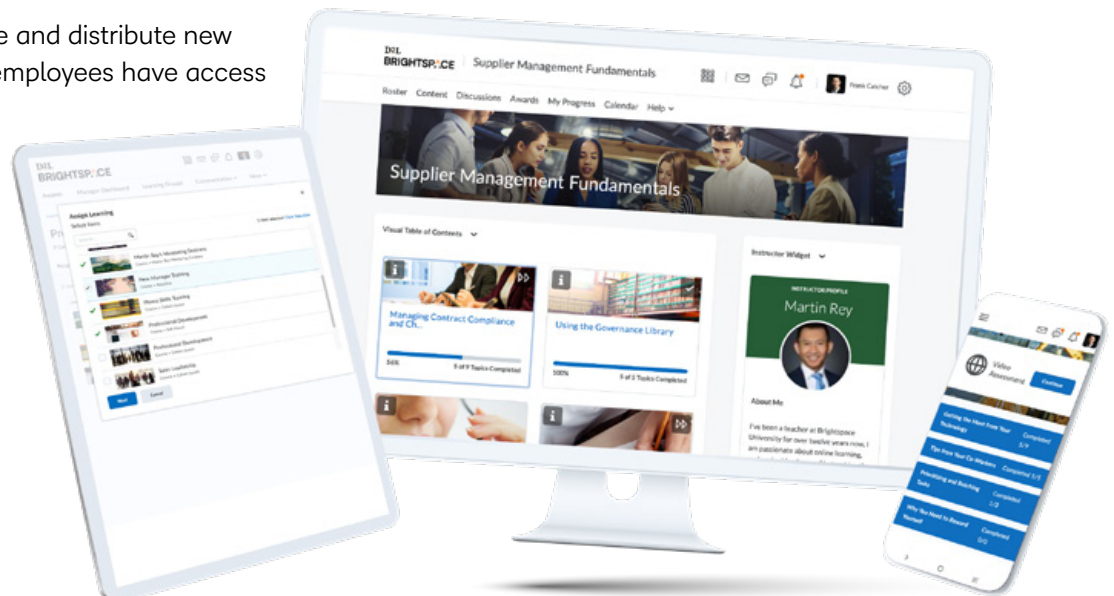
e and distribute new
employees have access

D2L
BRIGHTSPACE

Assign Learning
Select Items

Next
Cancel

D2L
BRIGHTSPACE | Supplier Management Fundamentals

Frank Catcher

Roster Content Discussions Awards My Progress Calendar Help

Supplier Management Fundamentals

Visual Table of Contents

Managing Contract Compliance and Ch...

56%
5 of 9 Topics Completed

Using the Governance Library

100%
5 of 5 Topics Completed

Instructor Widget

INSTRUCTOR PROFILE
Martin Rey

About Me

I've been a teacher at Brightspace University for over twelve years now. I am passionate about online learning,

Video Assessment
Continue

Getting The Most From Your Technology
Completed 5/9

Tips from Your Co-Workers
Completed 1/1

Prioritizing and Batching Tasks
Completed 1/2

Why You Need to Reward Yourself
Completed 0/0